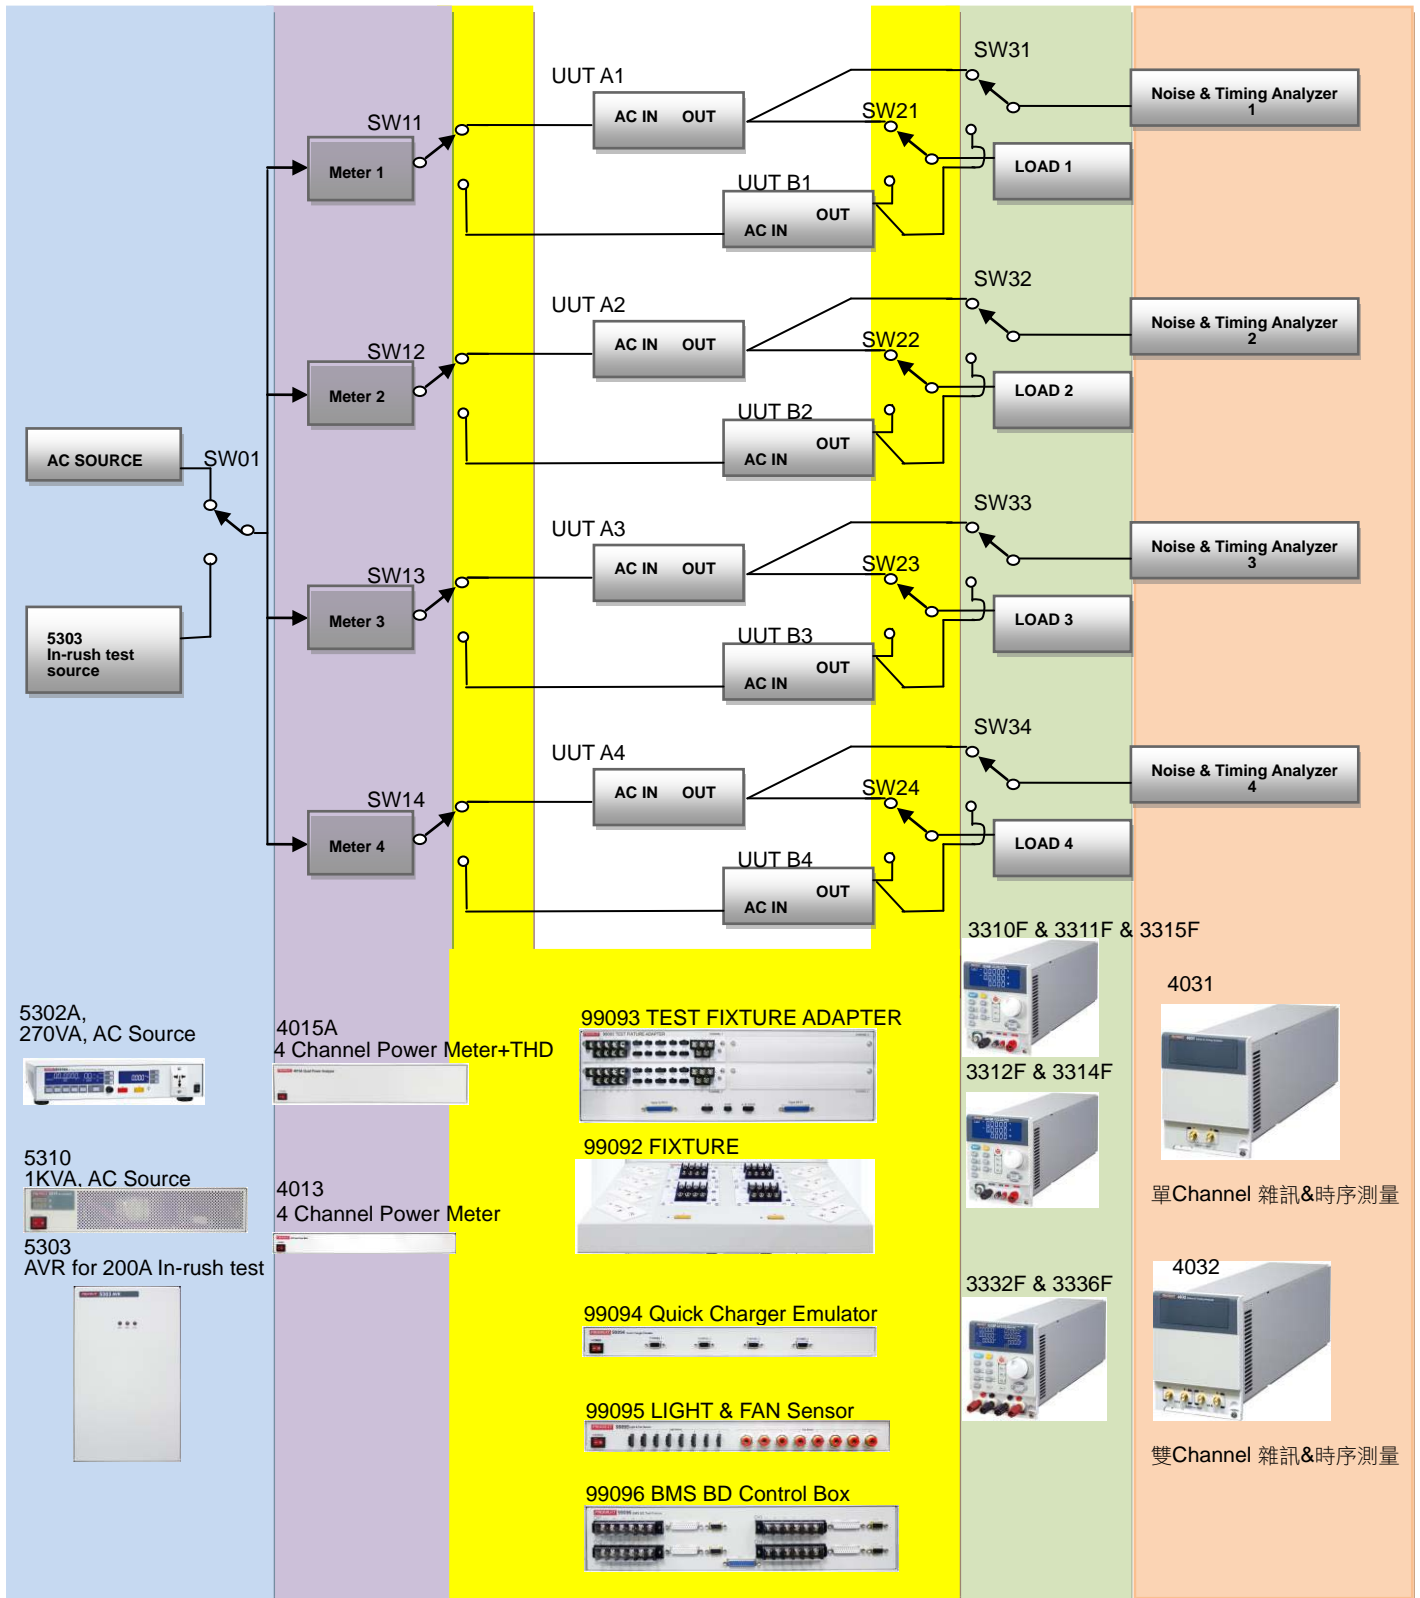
SW31

Noise & Timing Analyzer 1

UUT A1

AC IN OUT

SW21

SW11

LOAD 1

Meter 1

UUT B1

OUT

AC IN

SW32

Noise & Timing Analyzer 2

UUT A2

AC IN OUT

SW22

SW12

LOAD 2

Meter 2

UUT B2

OUT

AC IN

AC SOURCE

SW01

SW33

Noise & Timing Analyzer 3

UUT A3

AC IN OUT

SW23

SW13

LOAD 3

Meter 3

5303
In-rush test source

UUT B3

OUT

AC IN

SW34

Noise & Timing Analyzer 4

UUT A4

AC IN OUT

SW24

SW14

LOAD 4

Meter 4

UUT B4

OUT

AC IN

3310F & 3311F & 3315F

4031

5302A,
270VA, AC Source

4015A
4 Channel Power Meter+THD

99093 TEST FIXTURE ADAPTER

3312F & 3314F

99092 FIXTURE

5310
1KVA, AC Source

4013
4 Channel Power Meter

單Channel 雜訊&時序測量

5303
AVR for 200A In-rush test

3332F & 3336F

4032

99094 Quick Charger Emulator

99095 LIGHT & FAN Sensor

雙Channel 雜訊&時序測量

99096 BMS BD Control Box